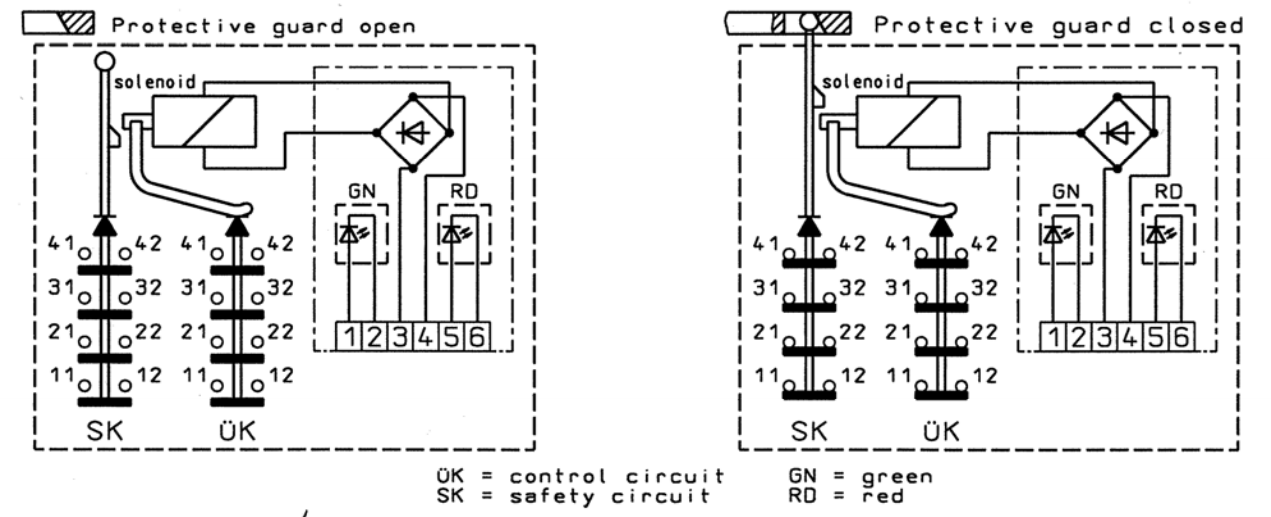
Protective guard open

solenoid

GN

RD

41 42 41 42

31 32 31 32

21 22 21 22

11 12 11 12

1 2 3 4 5 6

SK ÜK

Protective guard closed

solenoid

GN

RD

41 42 41 42

31 32 31 32

21 22 21 22

11 12 11 12

1 2 3 4 5 6

SK ÜK

ÜK = control circuit
SK = safety circuit

GN = green
RD = red